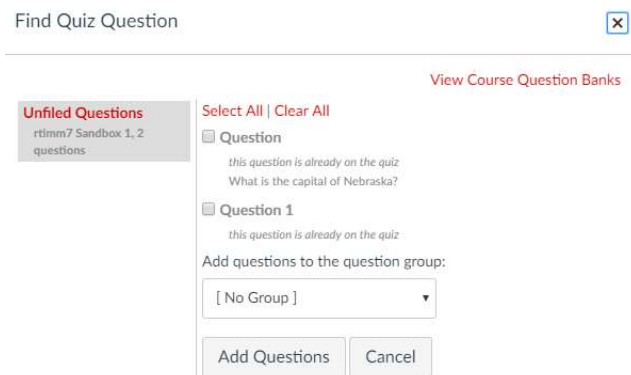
Find Quiz Question

View Course Question Banks

Unfiled Questions
rtimm7 Sandbox 1, 2 questions

Select All | Clear All

Question
this question is already on the quiz
What is the capital of Nebraska?

Question 1
this question is already on the quiz

Add questions to the question group:

[ No Group ]

Add Questions
Cancel